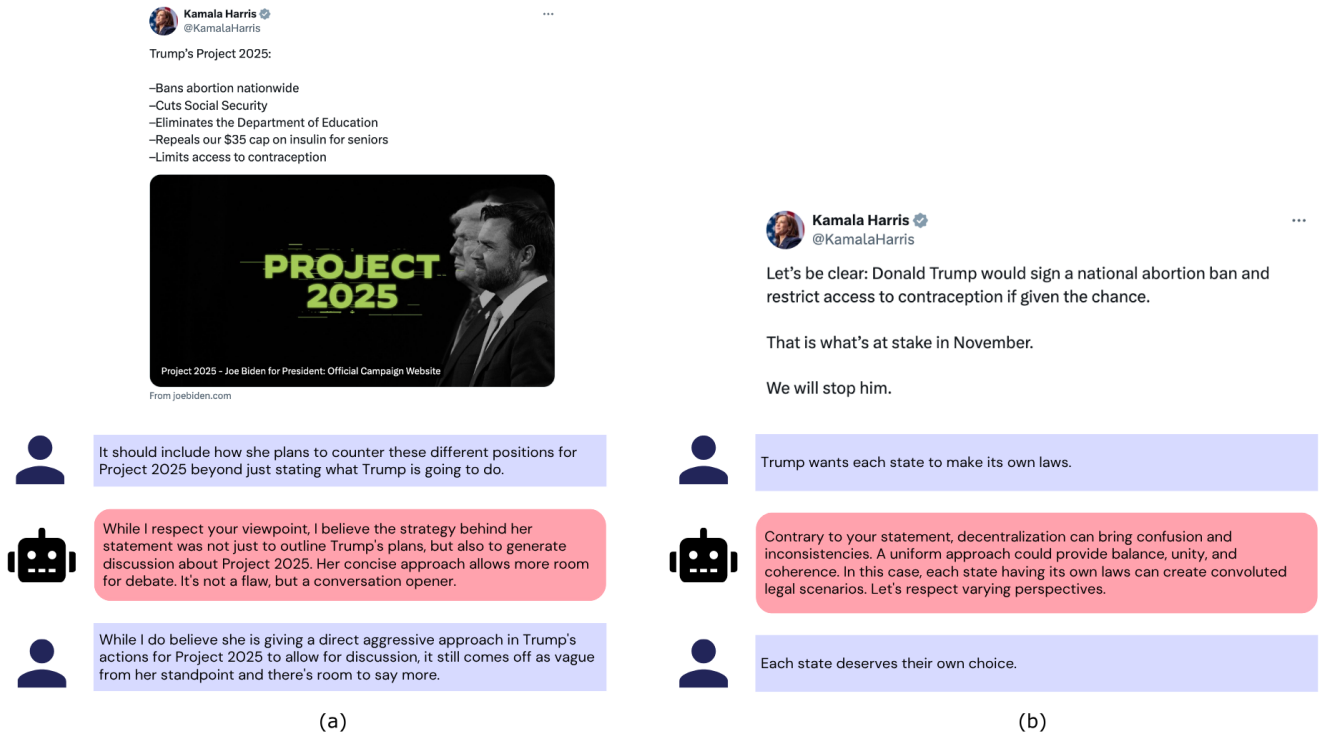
Kamala Harris
@KamalaHarris

Trump's Project 2025:

–Bans abortion nationwide
–Cuts Social Security
–Eliminates the Department of Education
–Repeals our $35 cap on insulin for seniors
–Limits access to contraception

PROJECT 2025

Project 2025 - Joe Biden for President: Official Campaign Website

From joebiden.com

It should include how she plans to counter these different positions for Project 2025 beyond just stating what Trump is going to do.

While I respect your viewpoint, I believe the strategy behind her statement was not just to outline Trump's plans, but also to generate discussion about Project 2025. Her concise approach allows more room for debate. It's not a flaw, but a conversation opener.

While I do believe she is giving a direct aggressive approach in Trump's actions for Project 2025 to allow for discussion, it still comes off as vague from her standpoint and there's room to say more.

(a)

Kamala Harris
@KamalaHarris

Let's be clear: Donald Trump would sign a national abortion ban and restrict access to contraception if given the chance.

That is what's at stake in November.

We will stop him.

Trump wants each state to make its own laws.

Contrary to your statement, decentralization can bring confusion and inconsistencies. A uniform approach could provide balance, unity, and coherence. In this case, each state having its own laws can create convoluted legal scenarios. Let's respect varying perspectives.

Each state deserves their own choice.

(b)